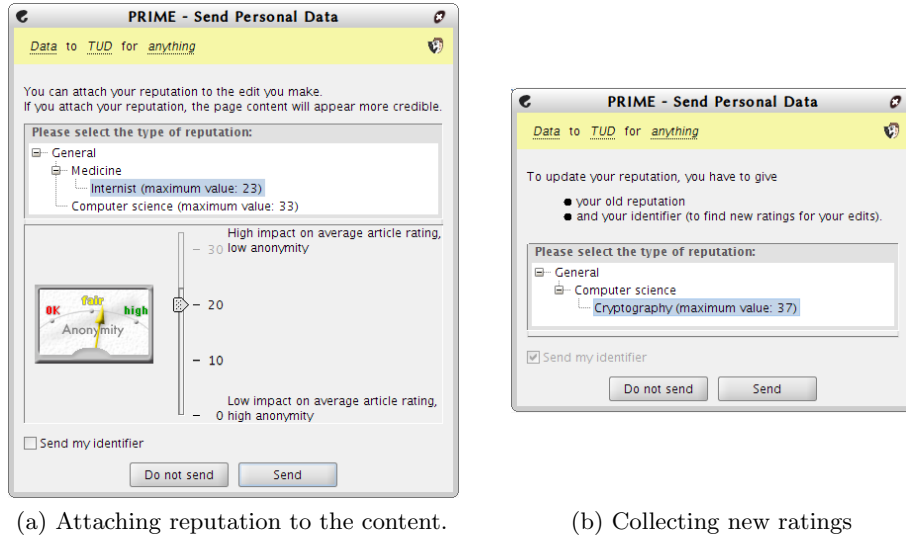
PRIME - Send Personal Data

Data to TUD for anything

You can attach your reputation to the edit you make.
If you attach your reputation, the page content will appear more credible.

Please select the type of reputation:

General
Medicine
Internist (maximum value: 23)
Computer science (maximum value: 33)

High impact on average article rating, low anonymity

30

20

10

0

Low impact on average article rating, high anonymity

OK fair high
Anonymity

Send my identifier

Do not send Send

(a) Attaching reputation to the content.

PRIME - Send Personal Data

Data to TUD for anything

To update your reputation, you have to give

● your old reputation
● and your identifier (to find new ratings for your edits).

Please select the type of reputation:

General
Computer science
Cryptography (maximum value: 37)

Send my identifier

Do not send Send

(b) Collecting new ratings